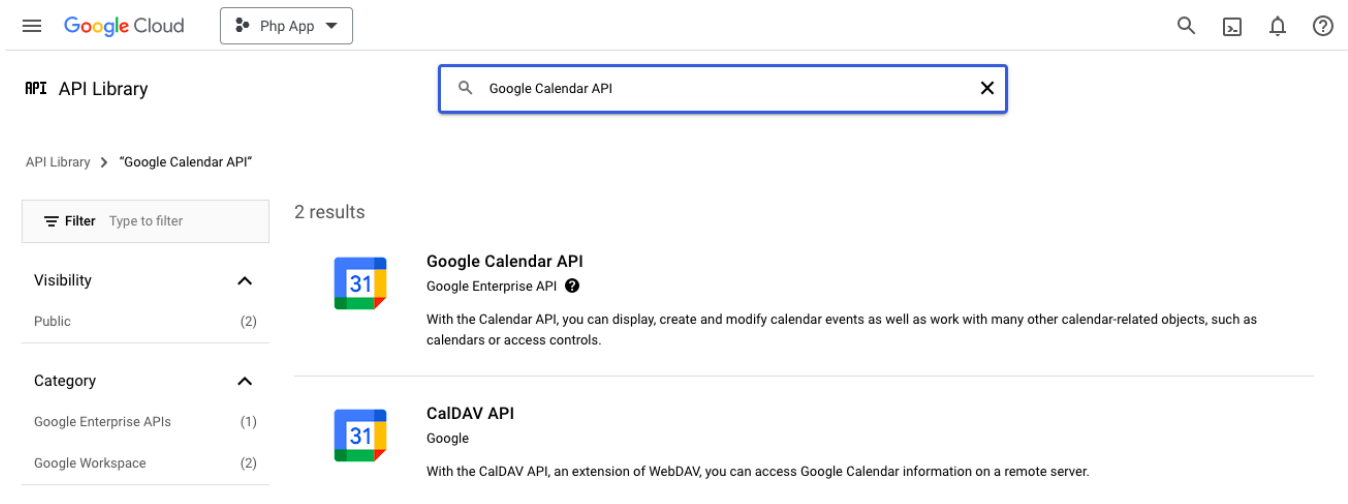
Google Cloud

Php App

API Library

Google Calendar API

API Library > "Google Calendar API"

Filter Type to filter

2 results

Visibility

Public (2)

Category

Google Enterprise APIs (1)

Google Workspace (2)

31

Google Calendar API

Google Enterprise API

With the Calendar API, you can display, create and modify calendar events as well as work with many other calendar-related objects, such as calendars or access controls.

31

CalDAV API

Google

With the CalDAV API, an extension of WebDAV, you can access Google Calendar information on a remote server.